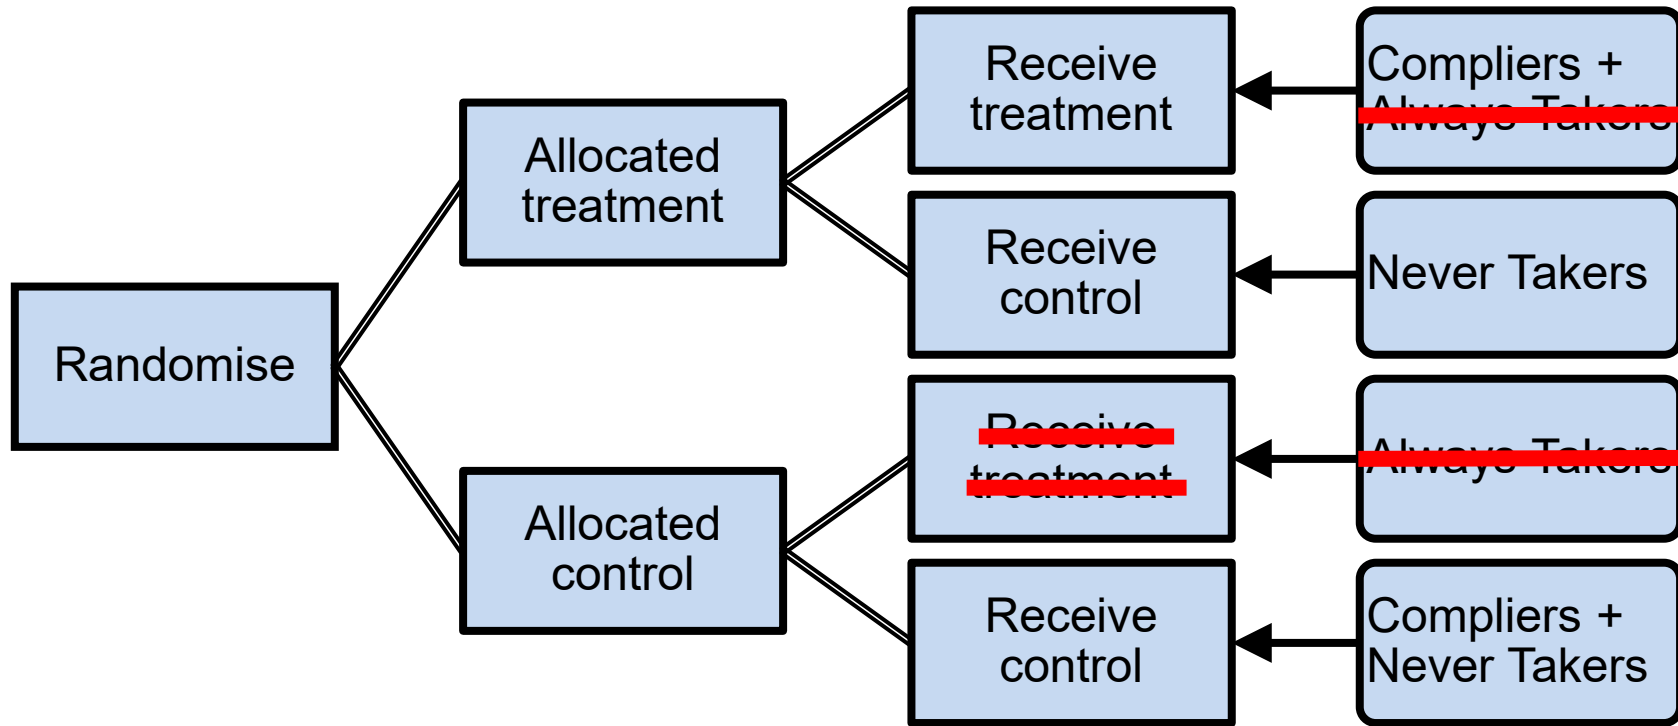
Randomise

Allocated treatment

Receive treatment

Compliers + ~~Always Takers~~

Receive control

Never Takers

Allocated control

~~Receive treatment~~

~~Always Takers~~

Receive control

Compliers + Never Takers